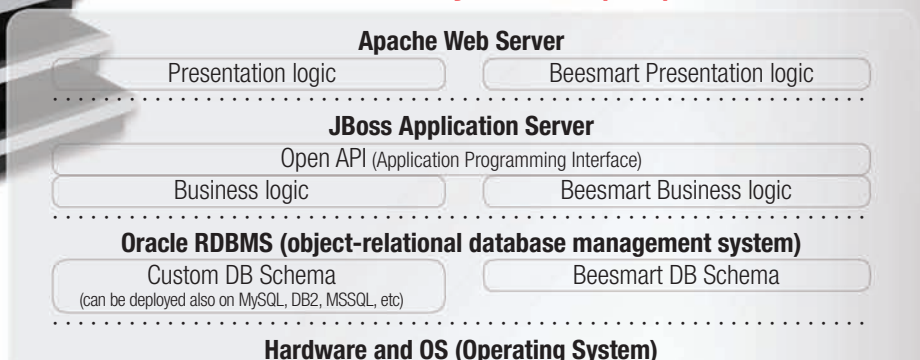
Apache Web Server

Presentation logic

Beesmart Presentation logic

JBoss Application Server

Open API (Application Programming Interface)

Business logic

Beesmart Business logic

Oracle RDBMS (object-relational database management system)

Custom DB Schema
(can be deployed also on MySQL, DB2, MSSQL, etc)

Beesmart DB Schema

Hardware and OS (Operating System)